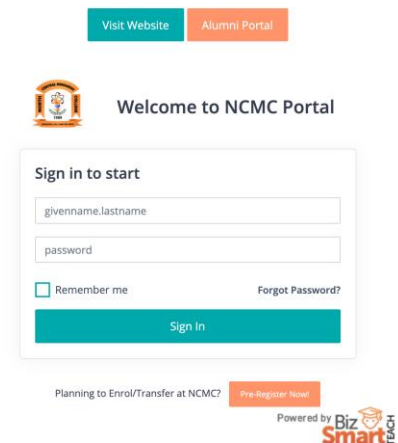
Visit Website Alumni Portal

Welcome to NCMC Portal

Sign in to start

givenname.lastname

password

Remember me

Forgot Password?

Sign In

Planning to Enrol/Transfer at NCMC? Pre-Register Now!

Powered by Biz SmartTEACH